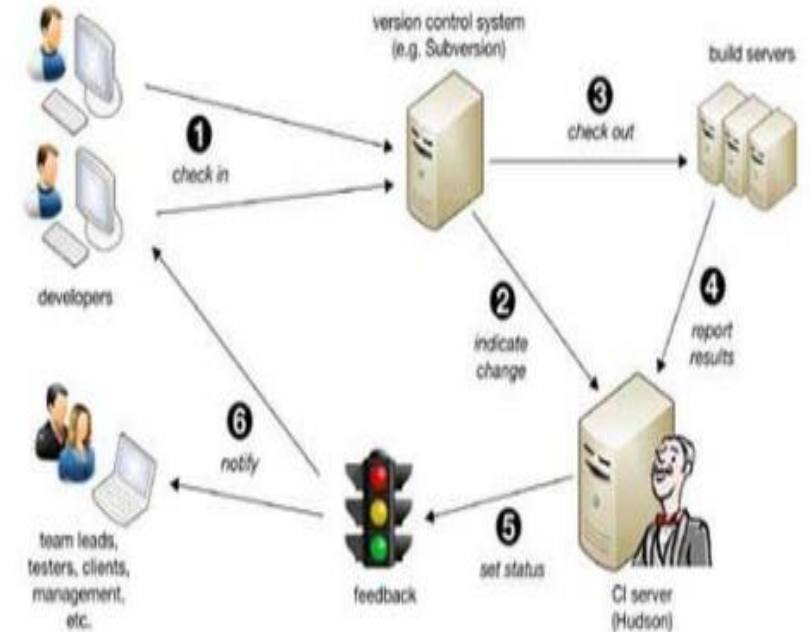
version control system
(e.g. Subversion)

build servers

1
check in

3
check out

developers

2
indicate change

4
report results

6
notify

5
set status

team leads, testers, clients, management, etc.

feedback

CI server
(Hudson)